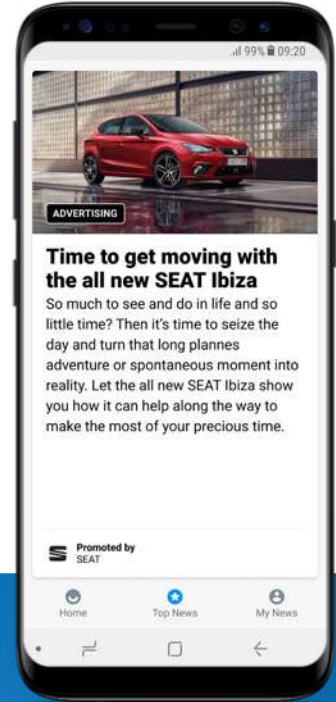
.ıl 99% 09:20

ADVERTISING

Time to get moving with the all new SEAT Ibiza

So much to see and do in life and so little time? Then it's time to seize the day and turn that long plannes adventure or spontaneous moment into reality. Let the all new SEAT Ibiza show you how it can help along the way to make the most of your precious time.

Promoted by
SEAT

Home
Top News
My News